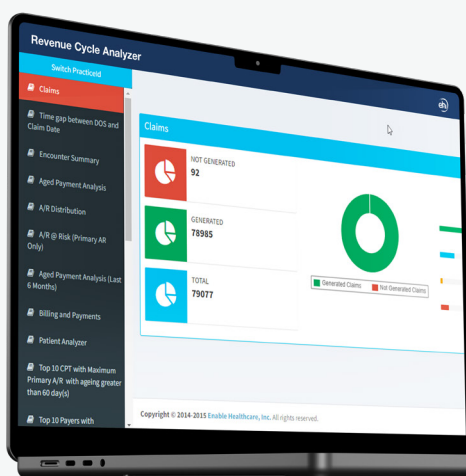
Revenue Cycle Analyzer

Switch PracticeId

Claims

Time gap between DOS and Claim Date

Encounter Summary

Aged Payment Analysis

A/R Distribution

A/R @ Risk (Primary AR Only)

Aged Payment Analysis (Last 6 Months)

Billing and Payments

Patient Analyzer

Top 10 CPT with Maximum Primary A/R with ageing greater than 60 day(s)

Top 10 Payers with

eh

Claims

NOT GENERATED
92

GENERATED
78985

TOTAL
79077

Generated Claims
Not Generated Claims

Copyright © 2014-2015 Enable Healthcare, Inc. All rights reserved.